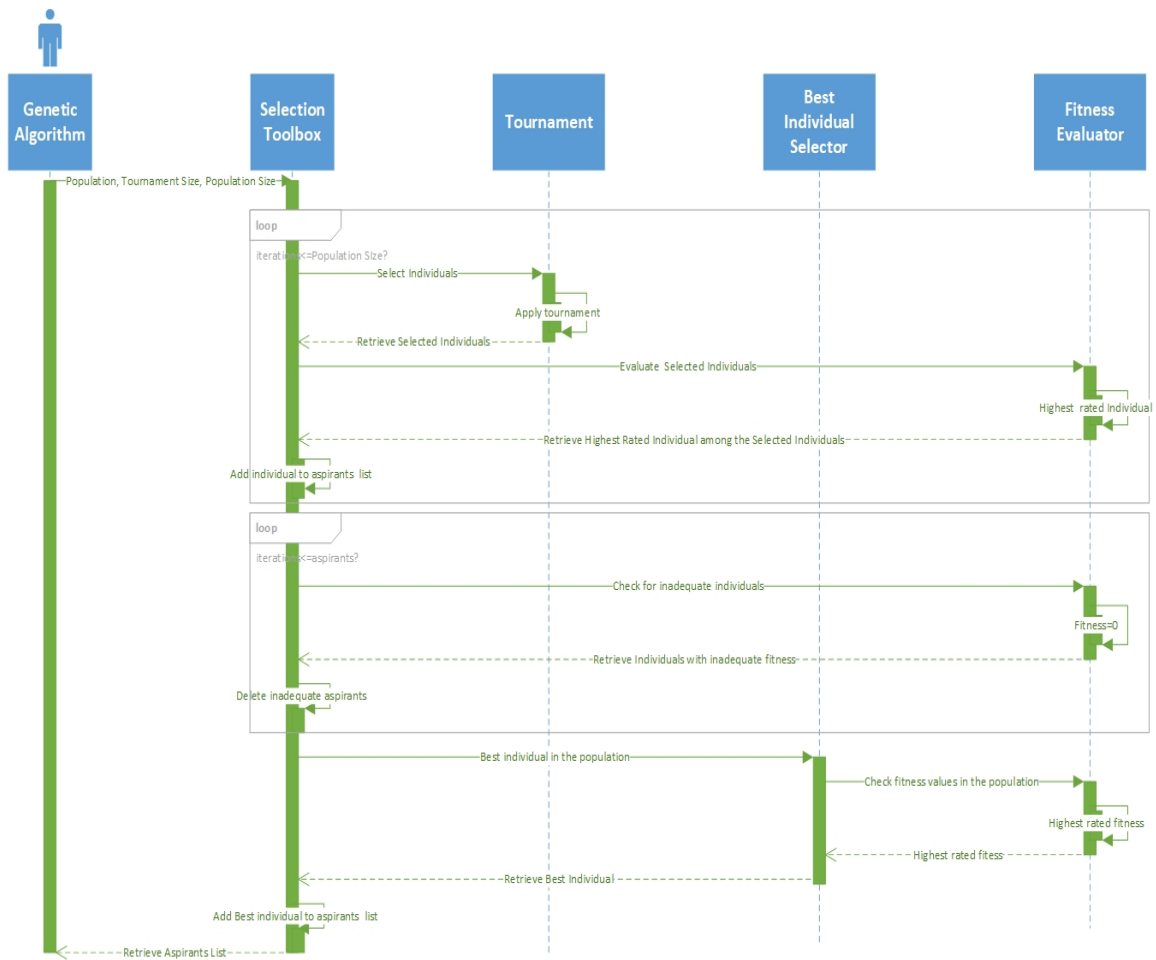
Genetic Algorithm

Selection Toolbox

Tournament

Best Individual Selector

Fitness Evaluator

Population, Tournament Size, Population Size

loop

iteration<=Population Size?

Select Individuals

Apply tournament

Retrieve Selected Individuals

Evaluate Selected Individuals

Highest rated Individual

Retrieve Highest Rated Individual among the Selected Individuals

Add individual to aspirants list

loop

iteration<=aspirants?

Check for inadequate individuals

Fitness=0

Retrieve Individuals with inadequate fitness

Delete inadequate aspirants

Best individual in the population

Check fitness values in the population

Highest rated fitness

Highest rated fitess

Retrieve Best Individual

Add Best individual to aspirants list

Retrieve Aspirants List